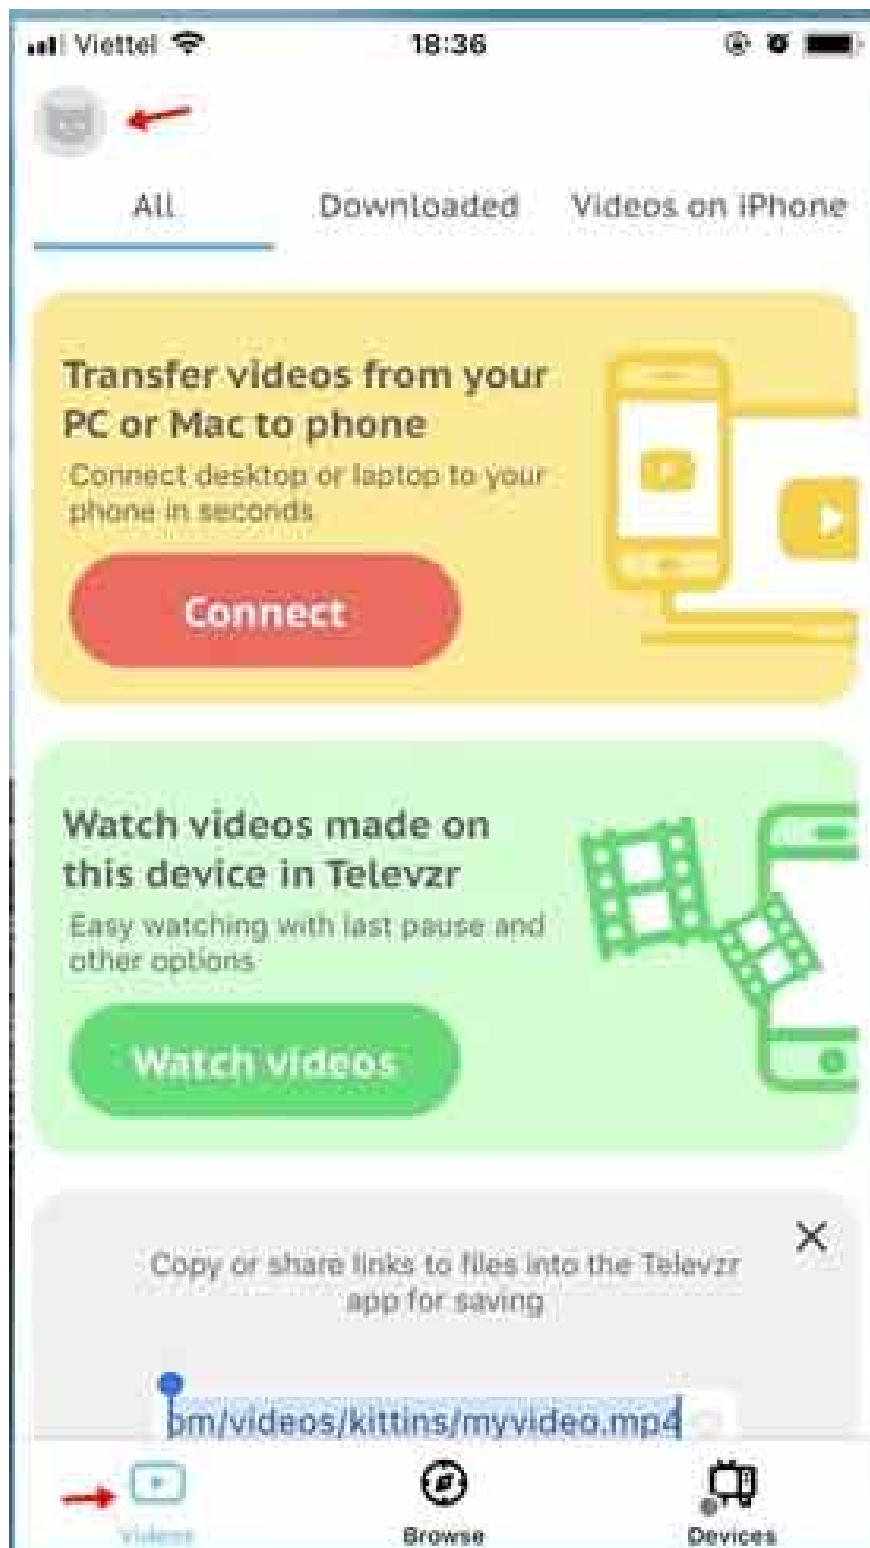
Viettel 18:36

All Downloaded Videos on iPhone

Transfer videos from your PC or Mac to phone

Connect desktop or laptop to your phone in seconds

Connect

Watch videos made on this device in Televzr

Easy watching with last pause and other options

Watch videos

Copy or share links to files into the Televzr app for saving

om/videos/kittins/myvideo.mp4

Videos Browse Devices